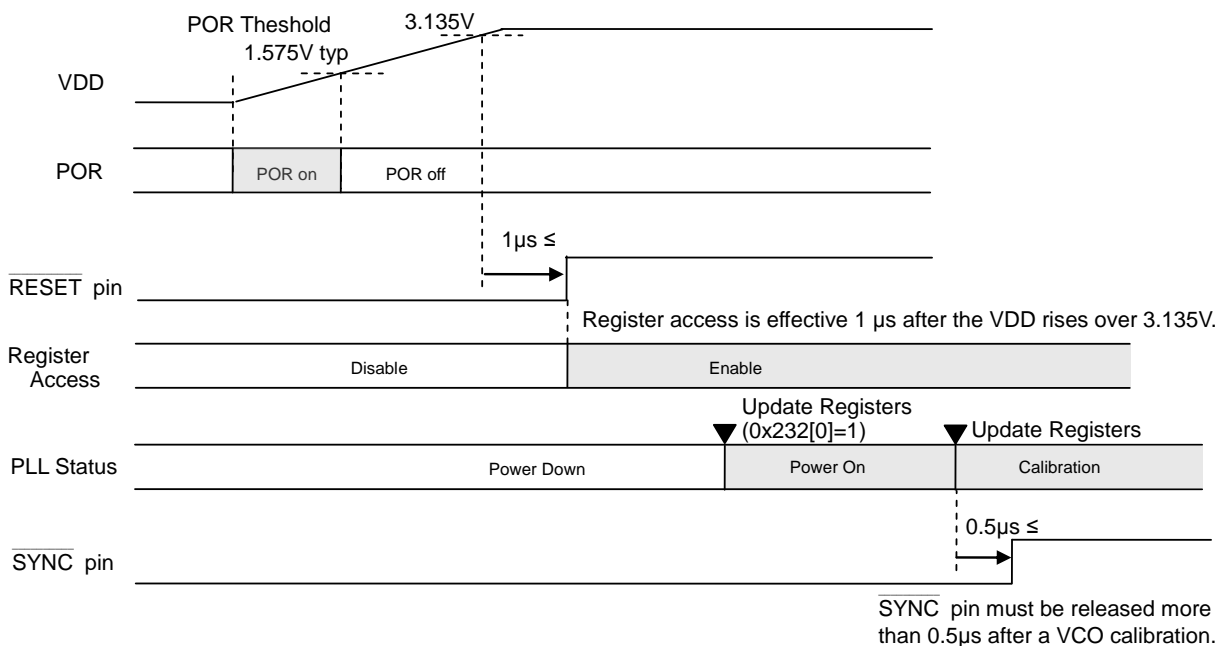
POR Theshold
1.575V typ
3.135V
VDD
POR
POR on
POR off
1μs ≤
$\overline{\text{RESET}}$ pin
Register access is effective 1 μs after the VDD rises over 3.135V.
Register Access
Disable
Enable
Update Registers (0x232[0]=1)
Update Registers
PLL Status
Power Down
Power On
Calibration
0.5μs ≤
$\overline{\text{SYNC}}$ pin
$\overline{\text{SYNC}}$ pin must be released more than 0.5μs after a VCO calibration.